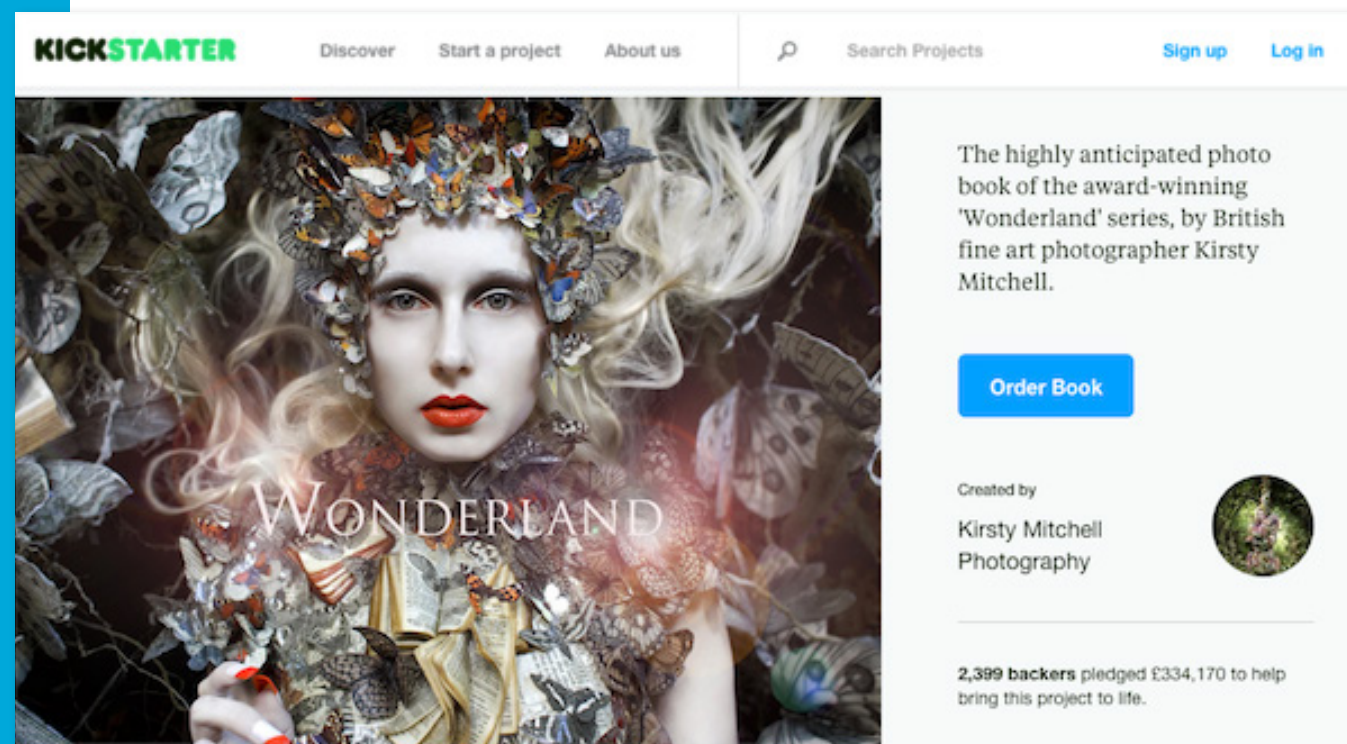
KICKSTARTER Discover Start a project About us Search Projects Sign up Log in

WONDERLAND

The highly anticipated photo book of the award-winning 'Wonderland' series, by British fine art photographer Kirsty Mitchell.

Order Book

Created by

Kirsty Mitchell Photography

2,399 backers pledged £334,170 to help bring this project to life.